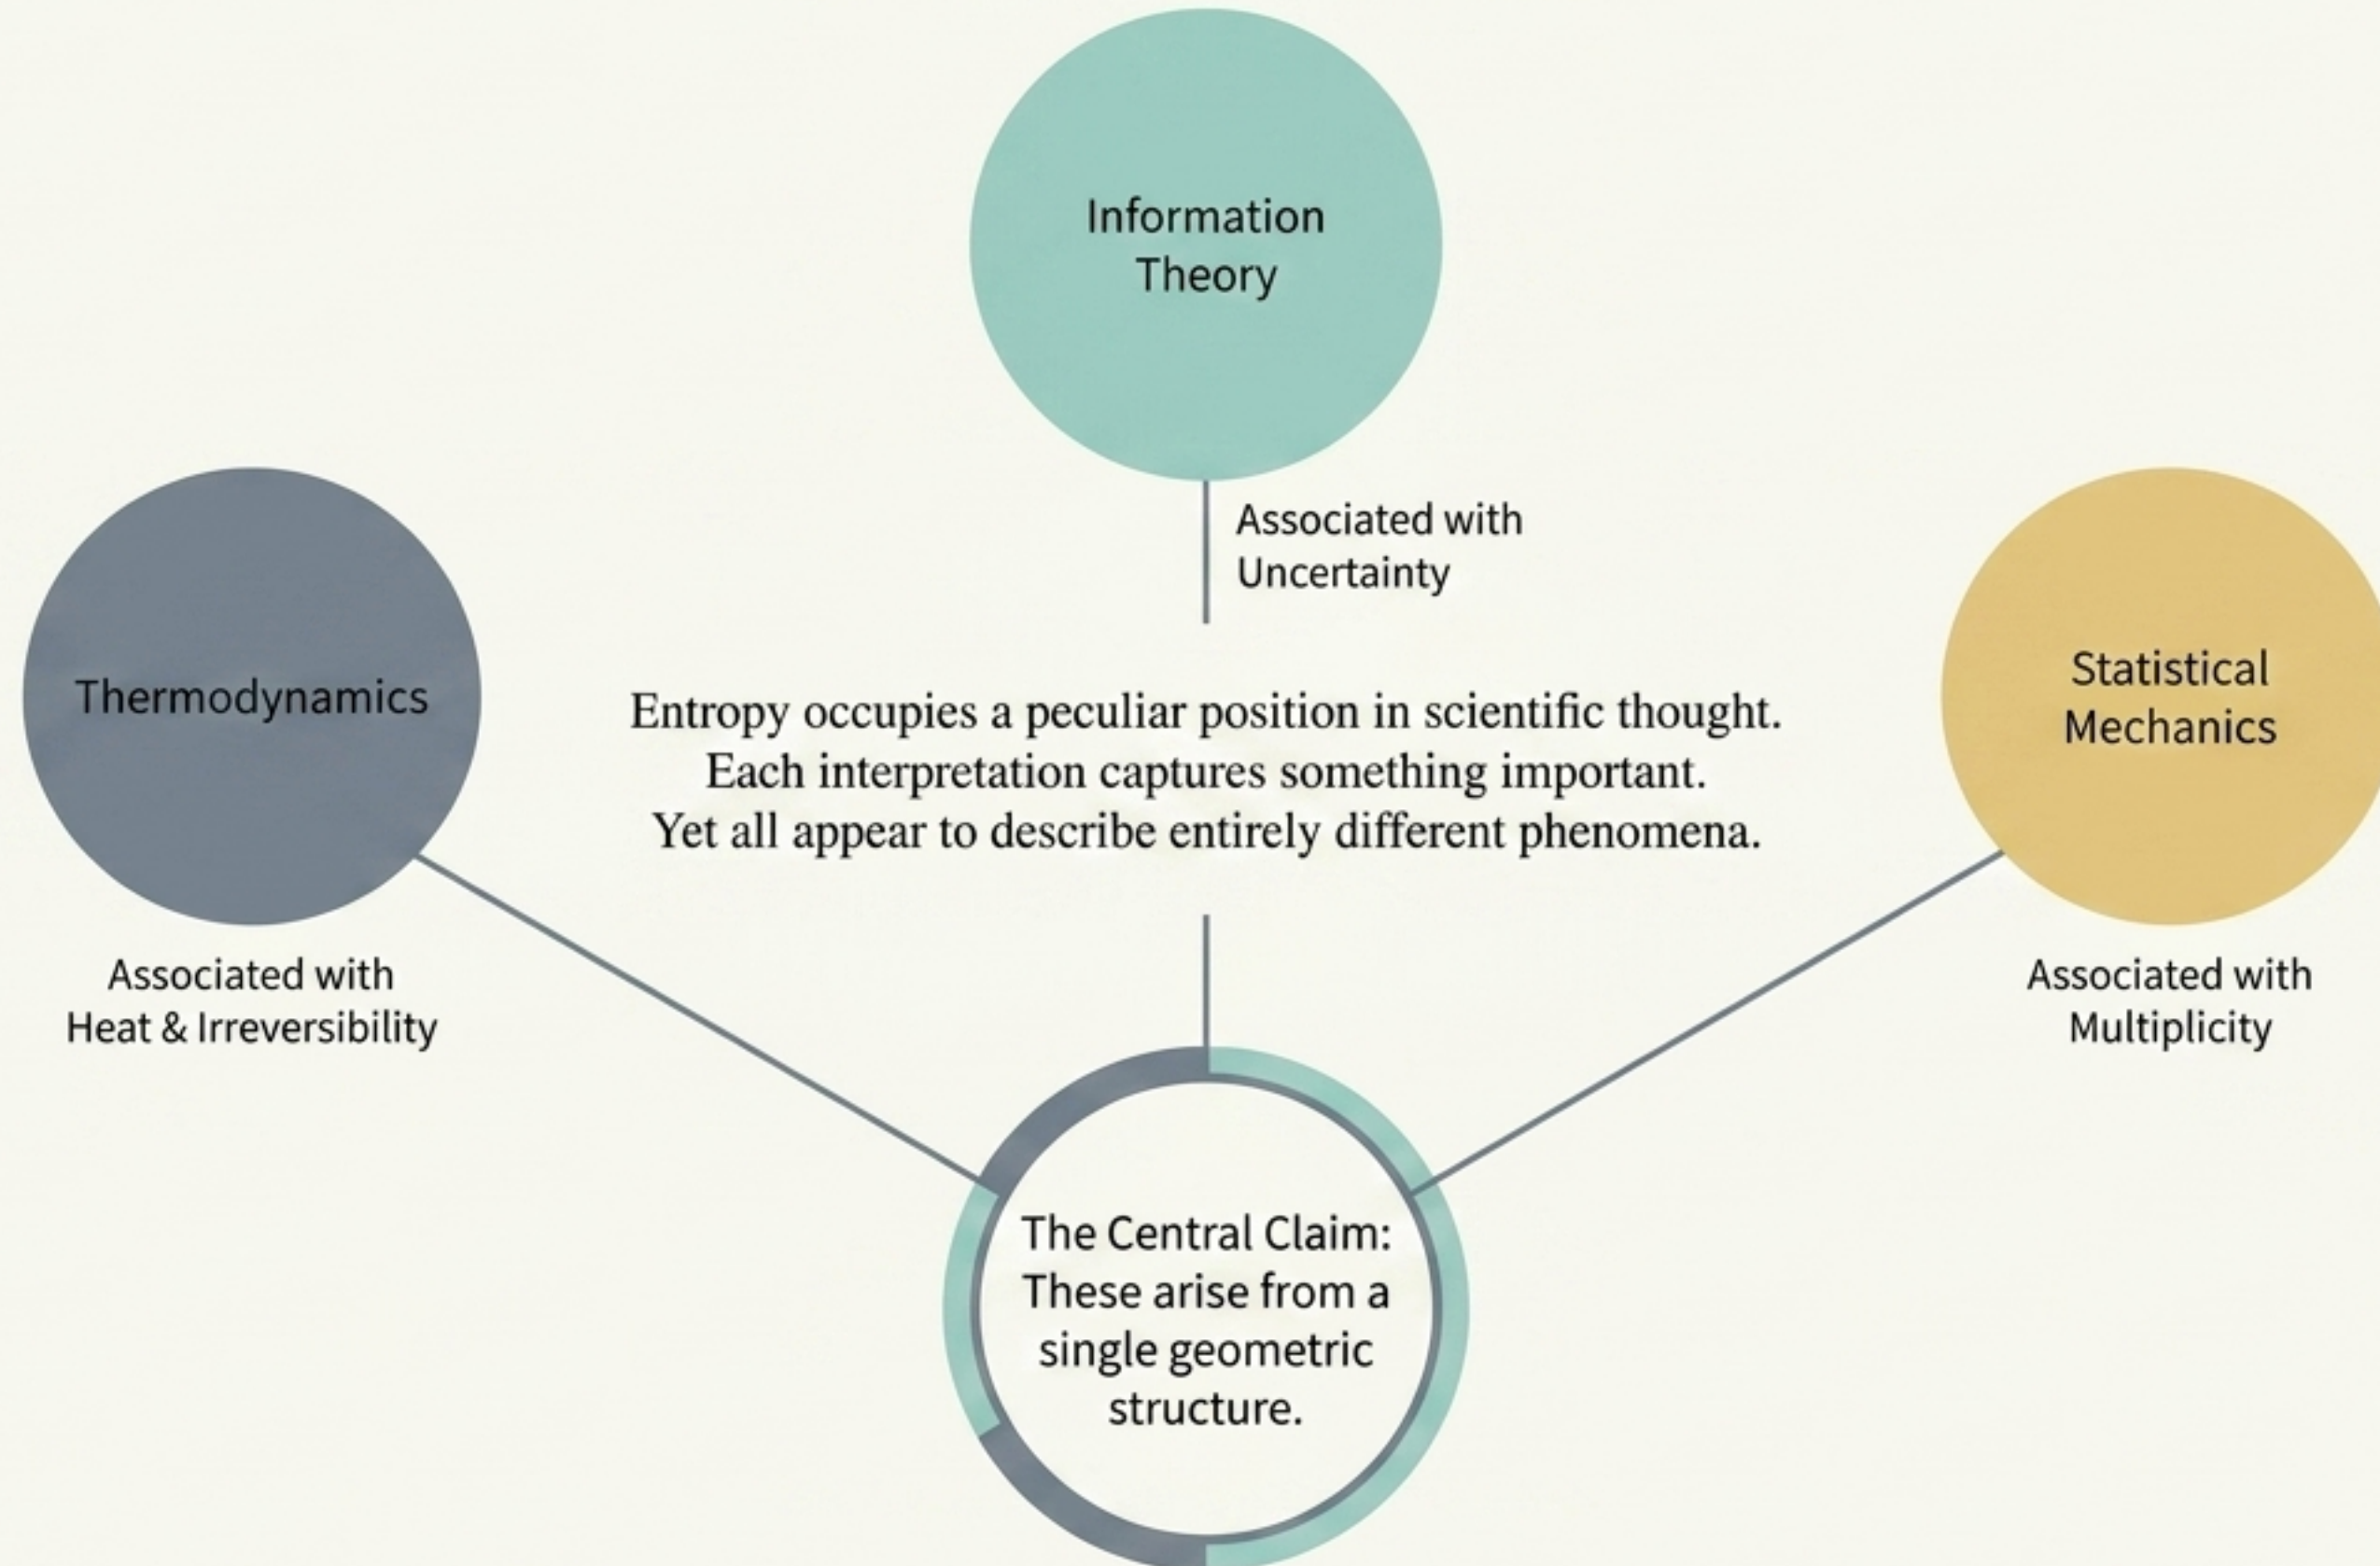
Information Theory

Associated with Uncertainty

Thermodynamics

Statistical Mechanics

Entropy occupies a peculiar position in scientific thought.
Each interpretation captures something important.
Yet all appear to describe entirely different phenomena.

Associated with Heat & Irreversibility

Associated with Multiplicity

The Central Claim: These arise from a single geometric structure.